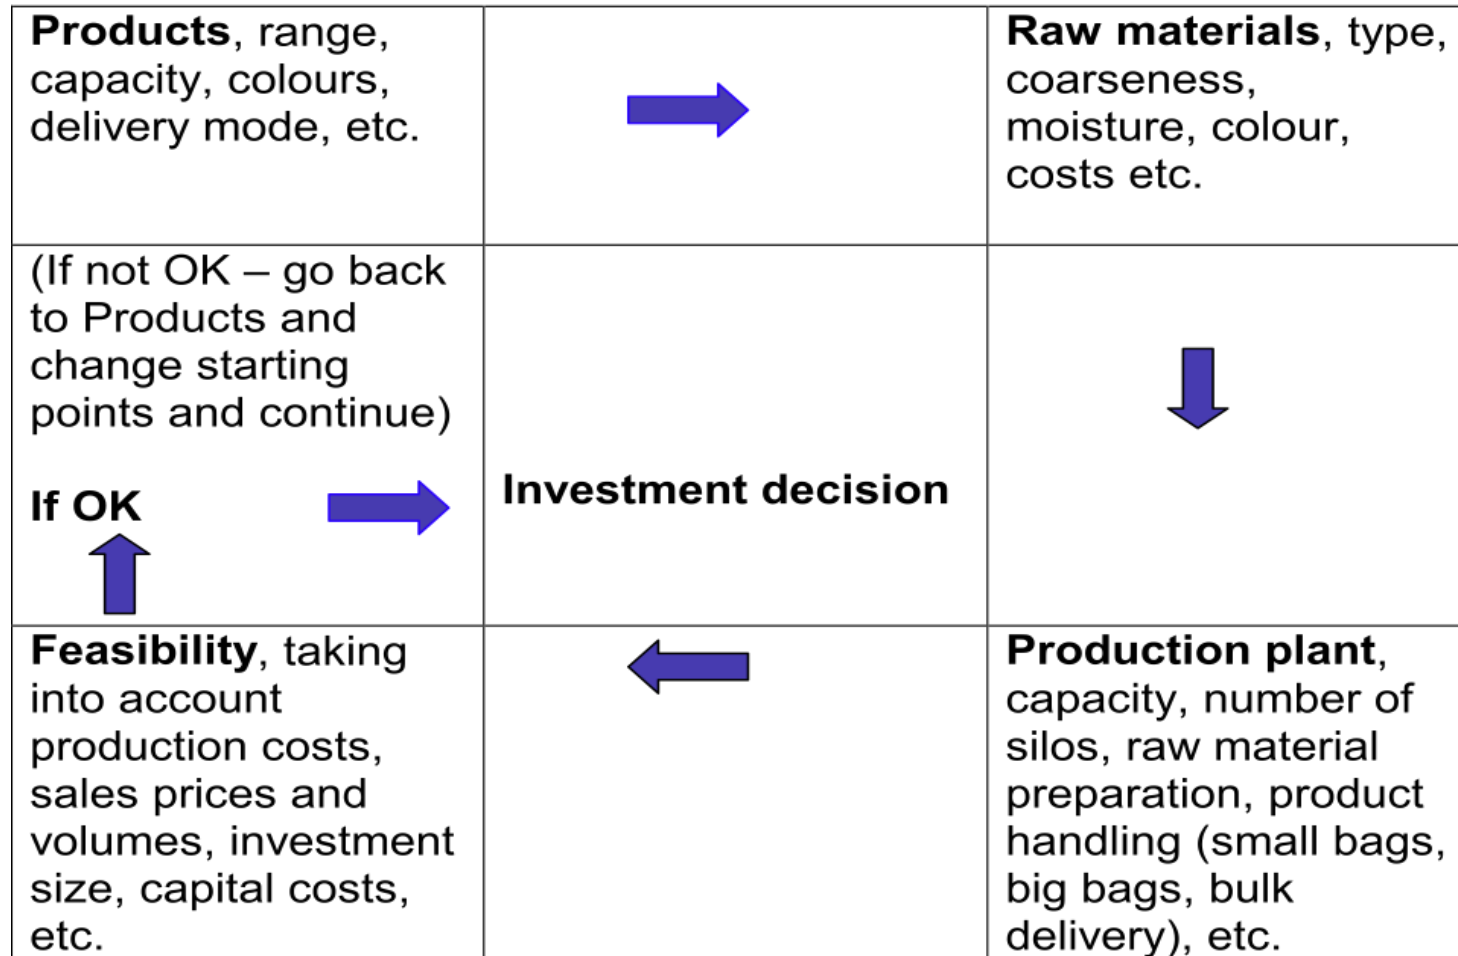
| | | |
|---|---|---|
| **Products**, range, capacity, colours, delivery mode, etc. | | **Raw materials**, type, coarseness, moisture, colour, costs etc. |
| (If not OK – go back to Products and change starting points and continue)<br><br>**If OK** | **Investment decision** | |
| **Feasibility**, taking into account production costs, sales prices and volumes, investment size, capital costs, etc. | | **Production plant**, capacity, number of silos, raw material preparation, product handling (small bags, big bags, bulk delivery), etc. |